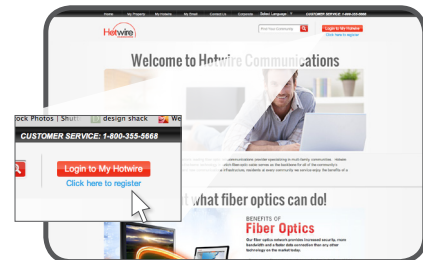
Home My Property My Hotwire My Email Contact Us Customer Select Language CUSTOMER SERVICE: 1-800-335-5668

Hotwire

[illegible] Login to My Hotwire Click here to register

Welcome to Hotwire Communications

ock Photos | Shutt design shack We

CUSTOMER SERVICE: 1-800-355-5668

Login to My Hotwire
Click here to register

what fiber optics can do!

BENEFITS OF
Fiber Optics

Our fiber optic network provides increased security, more bandwidth and a faster data connection than any other technology on the market today.